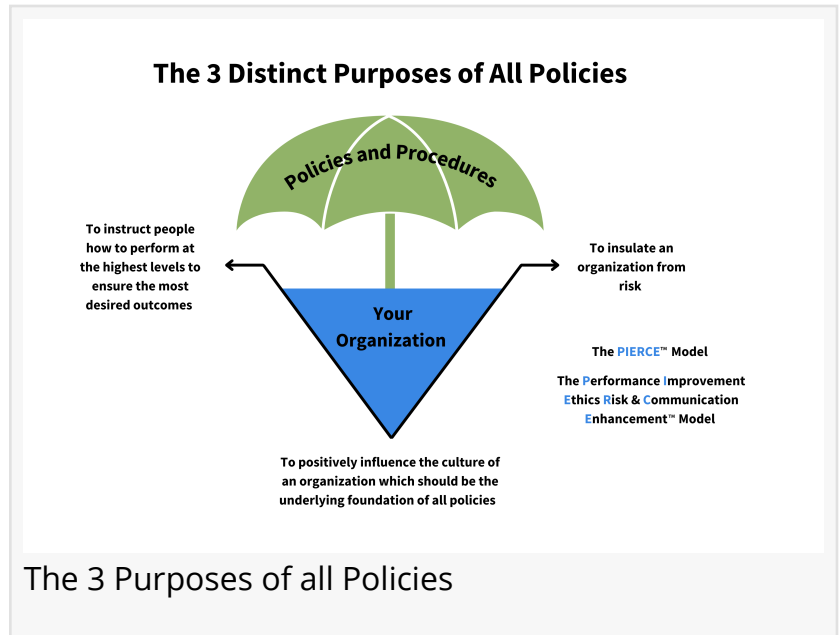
The 3 Distinct Purposes of All Policies

Policies and Procedures

To instruct people how to perform at the highest levels to ensure the most desired outcomes

To insulate an organization from risk

Your Organization

The PIERCE™ Model

The Performance Improvement Ethics Risk & Communication Enhancement™ Model

To positively influence the culture of an organization which should be the underlying foundation of all policies

The 3 Purposes of all Policies